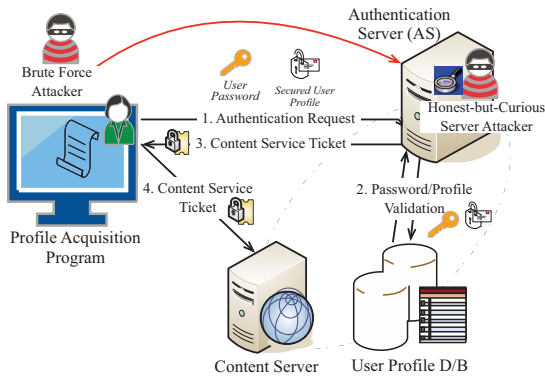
Authentication Server (AS)

Brute Force Attacker

User Password

Secured User Profile

Honest-but-Curious Server Attacker

1. Authentication Request

3. Content Service Ticket

4. Content Service Ticket

2. Password/Profile Validation

Profile Acquisition Program

Content Server

User Profile D/B